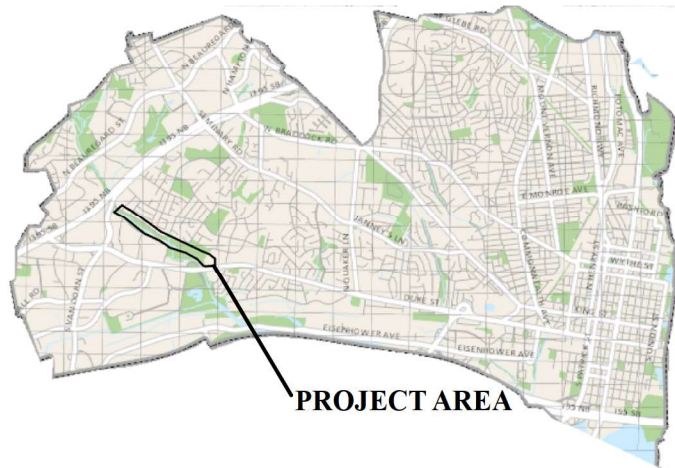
GLEBE RD

N BEAUREGARD ST

I-395 NB

N BRADDOCK RD

SEMINARY RD

N VAN DORN ST

JANNEY LN

N QUAKER LN

DUKE ST

EISENHOWER AVE

MT VERNON AVE

RICHMOND HWY

POTOMAC AVE

E MONROE AVE

BASHFORD LN

WYTHE ST

KING ST

I-95 NB

PROJECT AREA